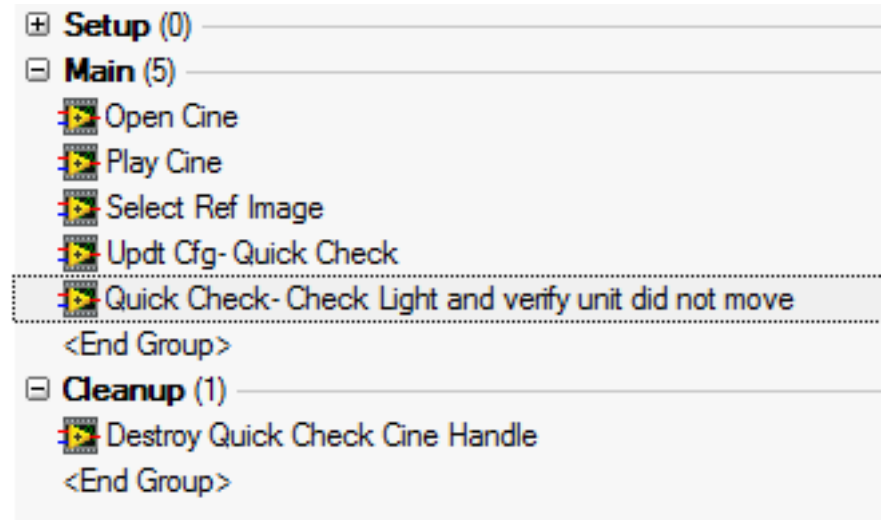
⊞ Setup (0)
⊟ Main (5)
Open Cine
Play Cine
Select Ref Image
Updt Cfg- Quick Check
Quick Check- Check Light and verify unit did not move
<End Group>
⊟ Cleanup (1)
Destroy Quick Check Cine Handle
<End Group>